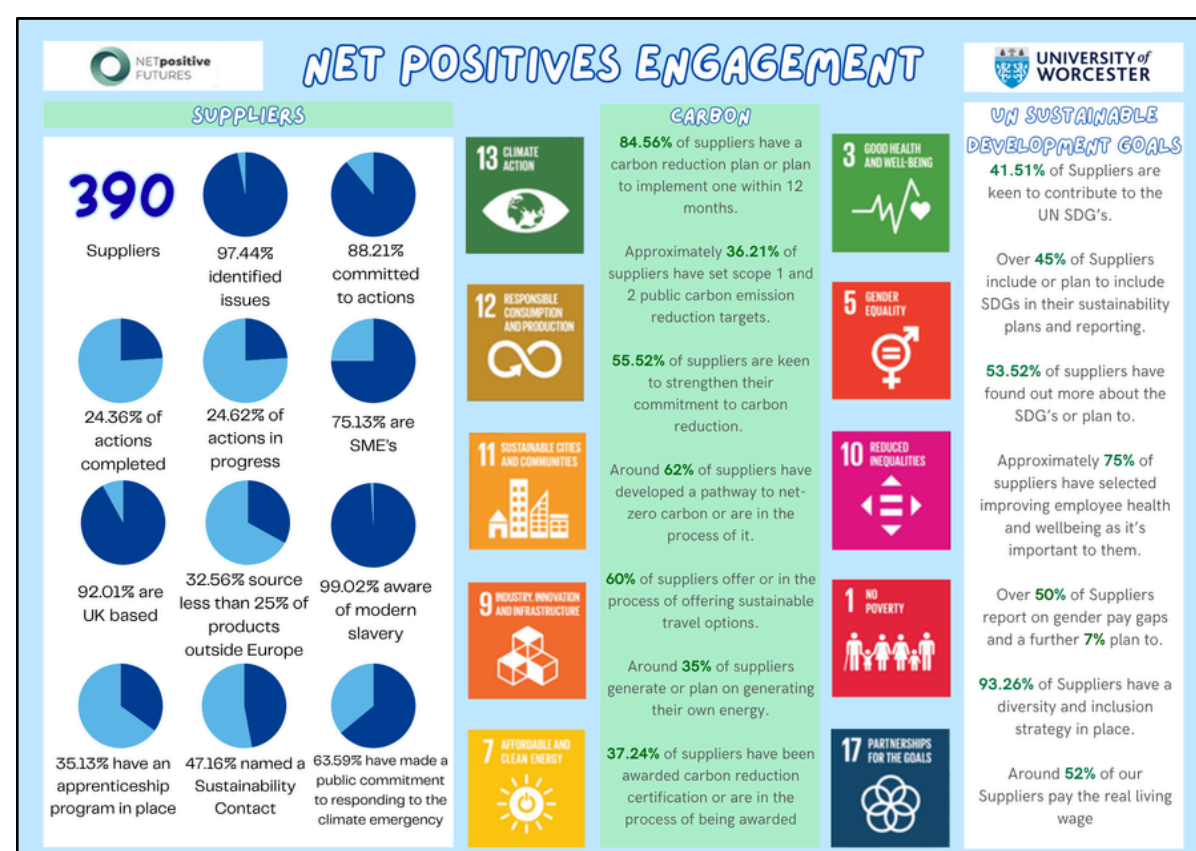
NETpositive FUTURES

NET POSITIVES ENGAGEMENT

UNIVERSITY of WORCESTER

SUPPLIERS

390

Suppliers

97.44% identified issues

88.21% committed to actions

24.36% of actions completed

24.62% of actions in progress

75.13% are SME's

92.01% are UK based

32.56% source less than 25% of products outside Europe

99.02% aware of modern slavery

35.13% have an apprenticeship program in place

47.16% named a Sustainability Contact

63.59% have made a public commitment to responding to the climate emergency

13 CLIMATE ACTION

12 RESPONSIBLE CONSUMPTION AND PRODUCTION

11 SUSTAINABLE CITIES AND COMMUNITIES

9 INDUSTRY, INNOVATION AND INFRASTRUCTURE

7 AFFORDABLE AND CLEAN ENERGY

CARBON

84.56% of suppliers have a carbon reduction plan or plan to implement one within 12 months.

Approximately 36.21% of suppliers have set scope 1 and 2 public carbon emission reduction targets.

55.52% of suppliers are keen to strengthen their commitment to carbon reduction.

Around 62% of suppliers have developed a pathway to net-zero carbon or are in the process of it.

60% of suppliers offer or in the process of offering sustainable travel options.

Around 35% of suppliers generate or plan on generating their own energy.

37.24% of suppliers have been awarded carbon reduction certification or are in the process of being awarded

3 GOOD HEALTH AND WELL-BEING

5 GENDER EQUALITY

10 REDUCED INEQUALITIES

1 NO POVERTY

17 PARTNERSHIPS FOR THE GOALS

UN SUSTAINABLE DEVELOPMENT GOALS

41.51% of Suppliers are keen to contribute to the UN SDG's.

Over 45% of Suppliers include or plan to include SDGs in their sustainability plans and reporting.

53.52% of suppliers have found out more about the SDG's or plan to.

Approximately 75% of suppliers have selected improving employee health and wellbeing as it's important to them.

Over 50% of Suppliers report on gender pay gaps and a further 7% plan to.

93.26% of Suppliers have a diversity and inclusion strategy in place.

Around 52% of our Suppliers pay the real living wage